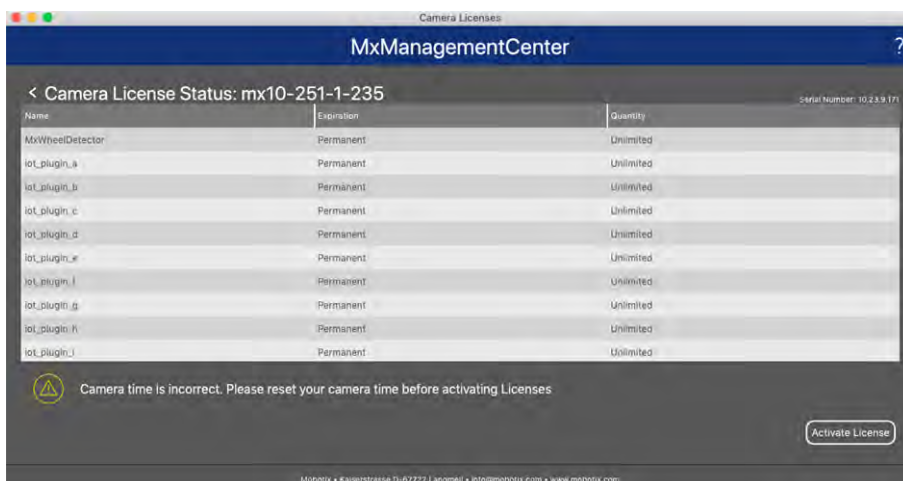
Camera Licenses

MxManagementCenter

?

< Camera License Status: mx10-251-1-235

Serial Number: 10.23.9.171

| Name | Expiration | Quantity |
|---|---|---|
| MxWheelDetector | Permanent | Unlimited |
| iot_plugin_a | Permanent | Unlimited |
| iot_plugin_b | Permanent | Unlimited |
| iot_plugin_c | Permanent | Unlimited |
| iot_plugin_d | Permanent | Unlimited |
| iot_plugin_e | Permanent | Unlimited |
| iot_plugin_f | Permanent | Unlimited |
| iot_plugin_g | Permanent | Unlimited |
| iot_plugin_h | Permanent | Unlimited |
| iot_plugin_i | Permanent | Unlimited |

Camera time is incorrect. Please reset your camera time before activating Licenses

Activate License

Mobotix • Kaiserstrasse D-67722 Langmeil • info@mobotix.com • www.mobotix.com